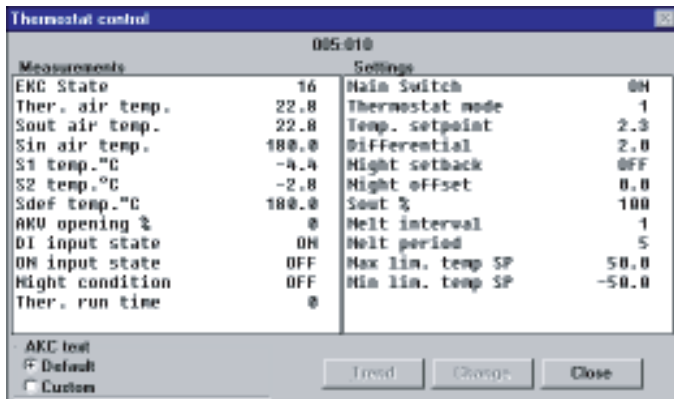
Thermostat control

005:010

Measurements

| | |
|---|---|
| EKC State | 16 |
| Ther. air temp. | 22.8 |
| Sout air temp. | 22.8 |
| Sin air temp. | 180.0 |
| S1 temp.°C | -4.4 |
| S2 temp.°C | -2.8 |
| Sdef temp.°C | 180.0 |
| AKV opening % | 0 |
| DI input state | ON |
| ON input state | OFF |
| Night condition | OFF |
| Ther. run time | 0 |

Settings

| | |
|---|---|
| Main Switch | ON |
| Thermostat mode | 1 |
| Temp. setpoint | 2.3 |
| Differential | 2.0 |
| Night setback | OFF |
| Night offset | 0.0 |
| Sout % | 100 |
| Melt interval | 1 |
| Melt period | 5 |
| Max lim. temp SP | 50.0 |
| Min lim. temp SP | -50.0 |

AKC text
Default
Custom

Trend
Change
Close